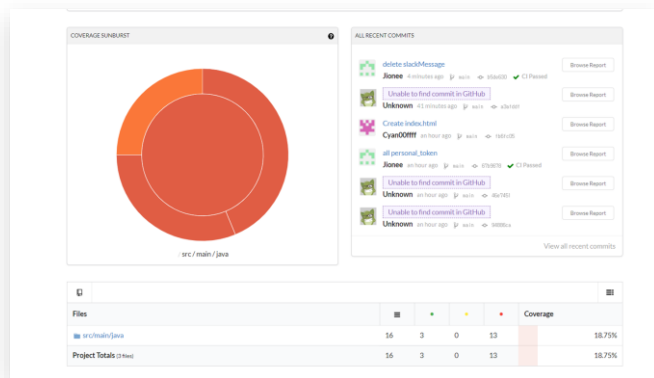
COVERAGE SUNBURST

?

/ src / main / java

ALL RECENT COMMITS

delete slackMessage
Jionee 4 minutes ago main b0ae030 CI Passed
Browse Report

Unable to find commit in GitHub
Unknown 41 minutes ago main e3e1d01
Browse Report

Create index.html
Cyan00ffff an hour ago main 1b8cd35
Browse Report

all personal_token
Jionee an hour ago main 87b9078 CI Passed
Browse Report

Unable to find commit in GitHub
Unknown an hour ago main 46e7451
Browse Report

Unable to find commit in GitHub
Unknown an hour ago main 94f88ca
Browse Report

View all recent commits

| Files | | | | | Coverage |
|---|---|---|---|---|---|
| src/main/java | 16 | 3 | 0 | 13 | 18.75% |
| Project Totals (3 files) | 16 | 3 | 0 | 13 | 18.75% |